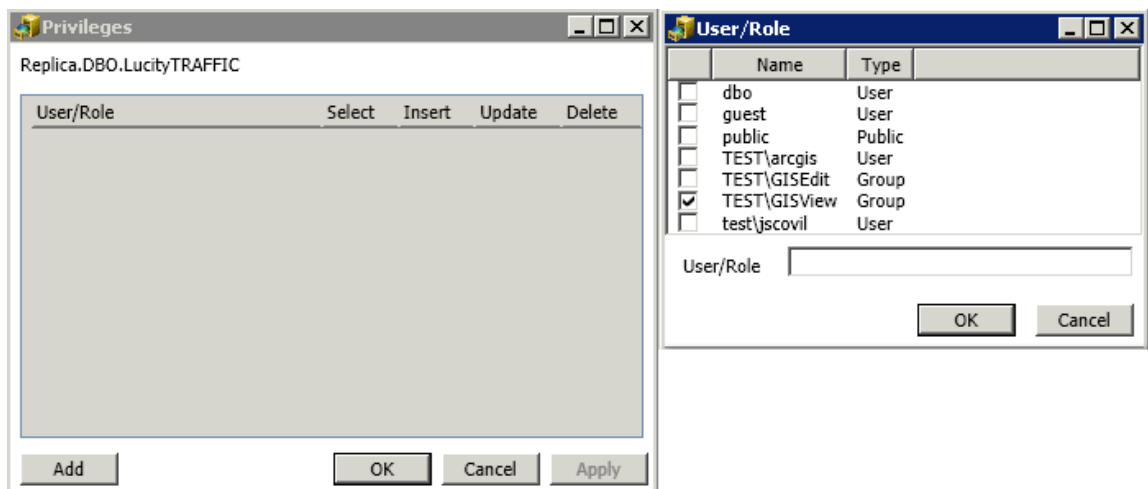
Privileges

Replica.DBO.LucityTRAFFIC

| User/Role | Select | Insert | Update | Delete |
|---|---|---|---|---|

Add
OK
Cancel
Apply

User/Role

| | Name | Type |
|---|---|---|
| ☐ | dbo | User |
| ☐ | guest | User |
| ☐ | public | Public |
| ☐ | TEST\arcgis | User |
| ☐ | TEST\GISEdit | Group |
| ☑ | TEST\GISView | Group |
| ☐ | test\jscovil | User |

User/Role

OK
Cancel